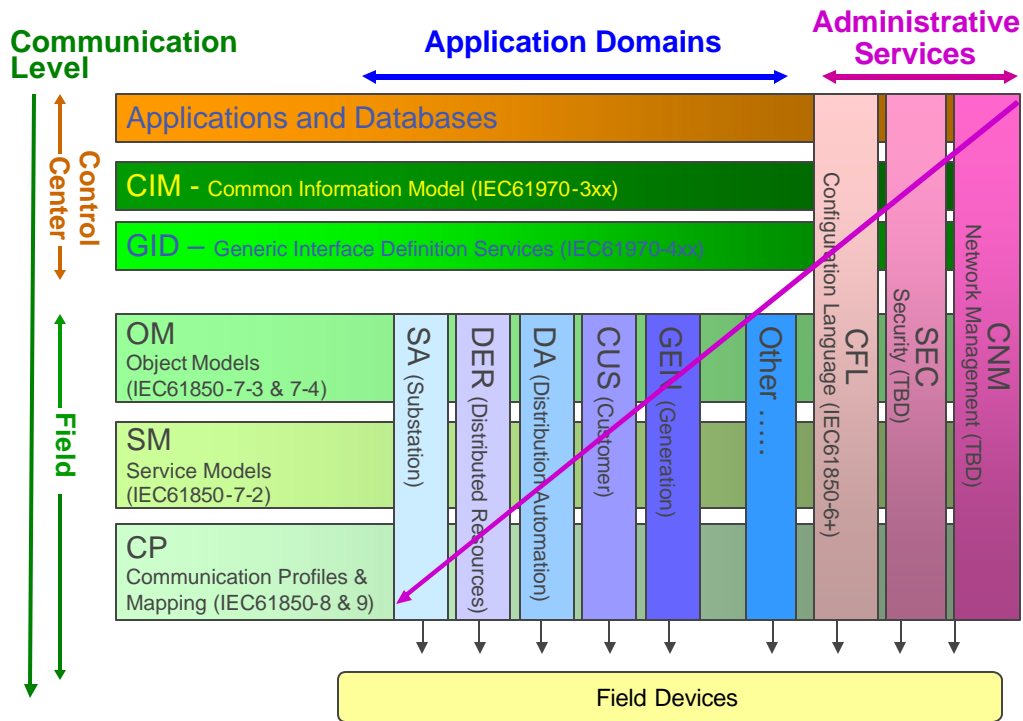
Communication Level

Application Domains

Administrative Services

Control Center

Field

Applications and Databases

CIM - Common Information Model (IEC61970-3xx)

GID – Generic Interface Definition Services (IEC61970-4xx)

OM
Object Models
(IEC61850-7-3 & 7-4)

SM
Service Models
(IEC61850-7-2)

CP
Communication Profiles & Mapping (IEC61850-8 & 9)

SA (Substation)

DER (Distributed Resources)

DA (Distribution Automation)

CUS (Customer)

GEN (Generation)

Other .....

CFL
Configuration Language (IEC61850-6+)

SEC
Security (TBD)

CNM
Network Management (TBD)

Field Devices